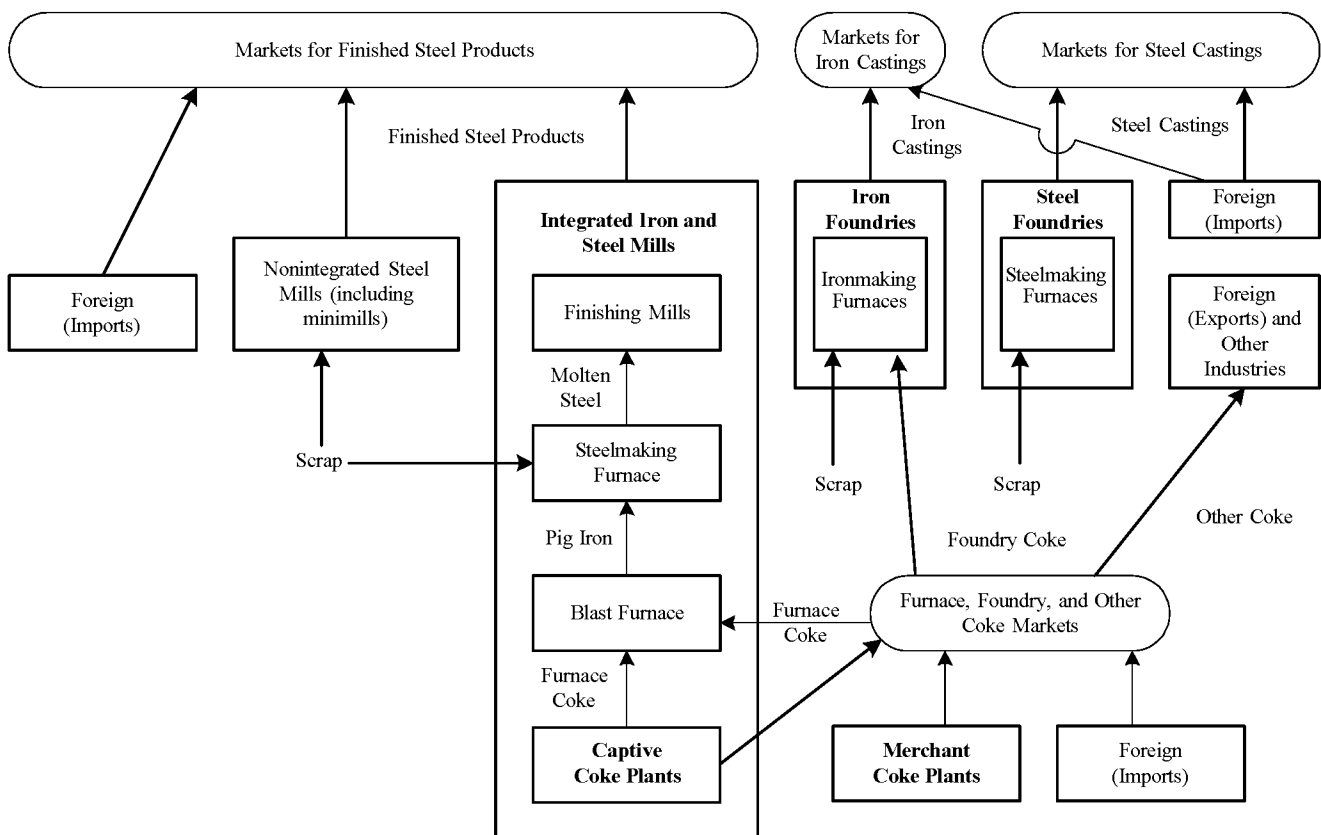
Markets for Finished Steel Products

Markets for Iron Castings

Markets for Steel Castings

Finished Steel Products

Iron Castings

Steel Castings

Foreign (Imports)

Nonintegrated Steel Mills (including minimills)

Integrated Iron and Steel Mills

Finishing Mills

Molten Steel

Steelmaking Furnace

Pig Iron

Blast Furnace

Furnace Coke

Captive Coke Plants

Scrap

Iron Foundries

Ironmaking Furnaces

Steel Foundries

Steelmaking Furnaces

Foreign (Imports)

Foreign (Exports) and Other Industries

Scrap

Scrap

Foundry Coke

Other Coke

Furnace Coke

Furnace, Foundry, and Other Coke Markets

Merchant Coke Plants

Foreign (Imports)